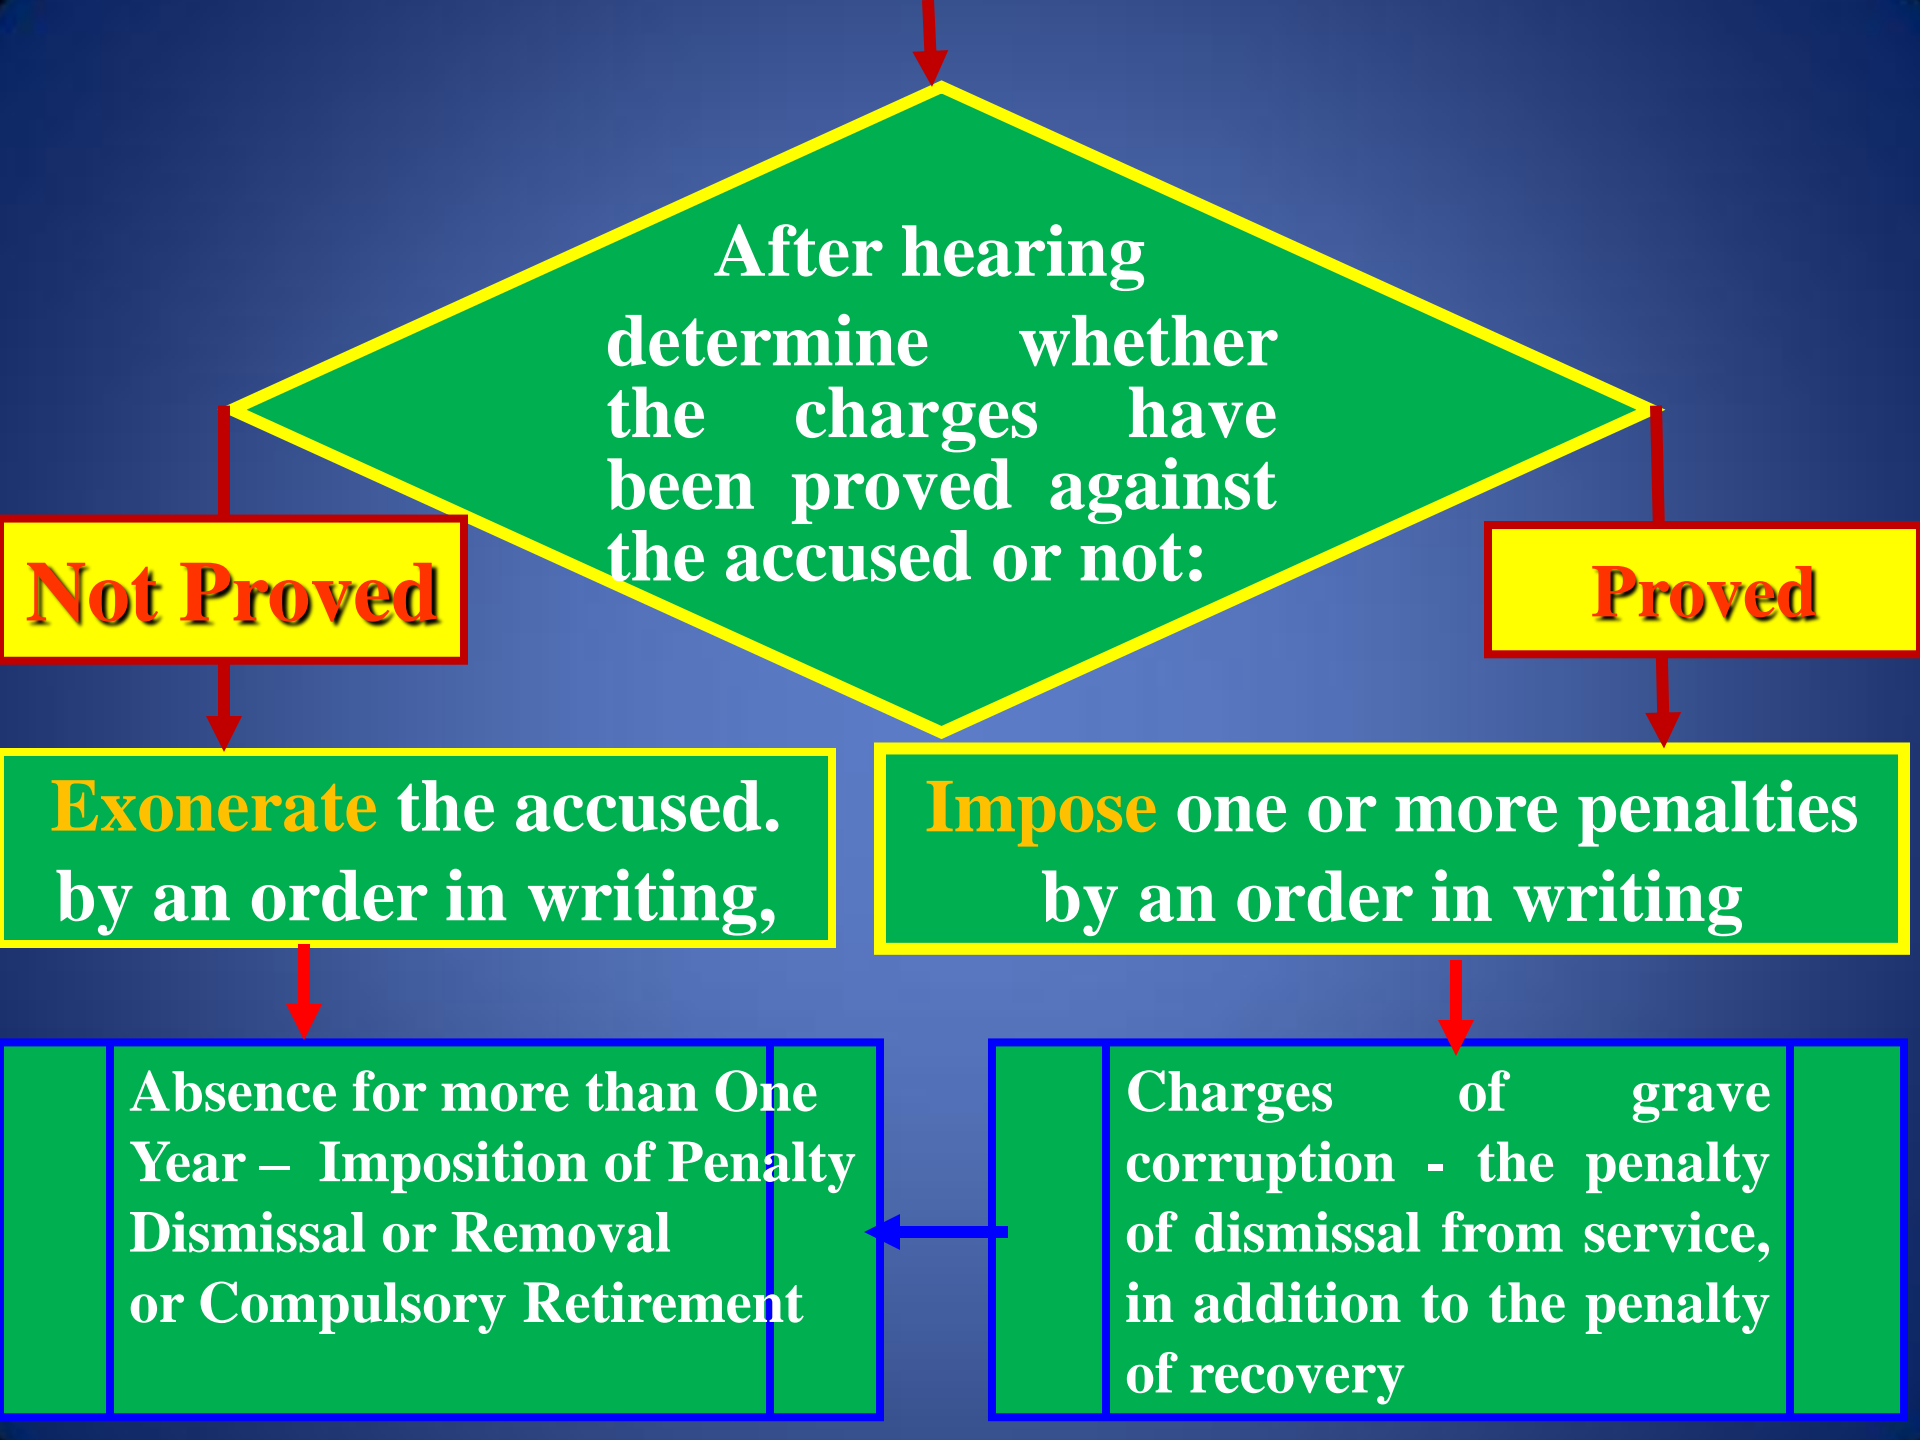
After hearing

determine whether the charges have been proved against the accused or not:

Not Proved

Proved

Exonerate the accused. by an order in writing,

Impose one or more penalties by an order in writing

Absence for more than One Year – Imposition of Penalty Dismissal or Removal or Compulsory Retirement

Charges of grave corruption - the penalty of dismissal from service, in addition to the penalty of recovery